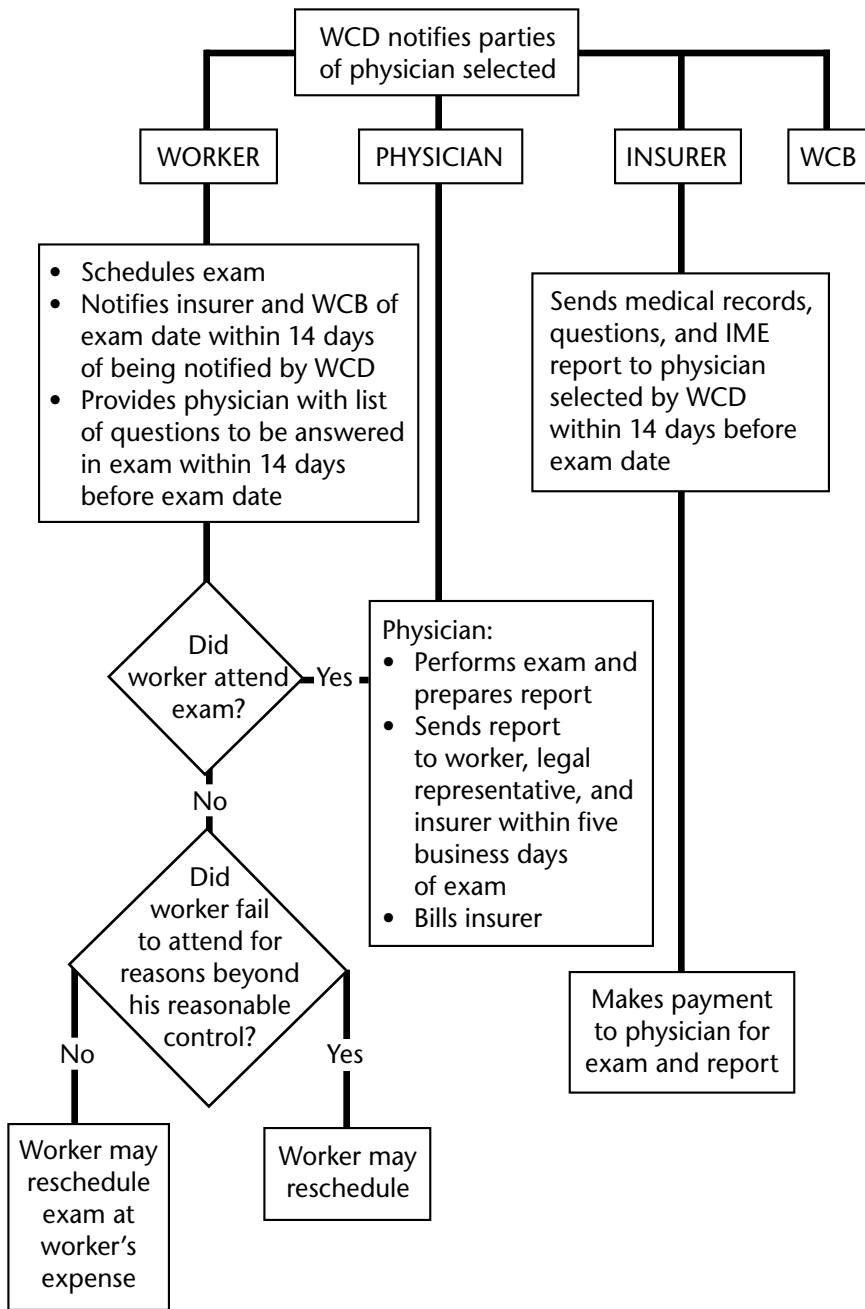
WCD notifies parties of physician selected

WORKER

PHYSICIAN

INSURER

WCB

• Schedules exam
• Notifies insurer and WCB of exam date within 14 days of being notified by WCD
• Provides physician with list of questions to be answered in exam within 14 days before exam date

Sends medical records, questions, and IME report to physician selected by WCD within 14 days before exam date

Did worker attend exam?

Yes

Physician:
• Performs exam and prepares report
• Sends report to worker, legal representative, and insurer within five business days of exam
• Bills insurer

No

Did worker fail to attend for reasons beyond his reasonable control?

No

Yes

Makes payment to physician for exam and report

Worker may reschedule exam at worker's expense

Worker may reschedule